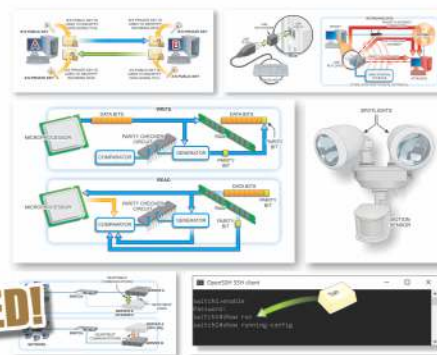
WRITE

DATA BITS

MICROPROCESSOR

PARITY CHECKER CIRCUIT

COMPARATOR

GENERATOR

PARITY BIT

READ

DATA BITS

MICROPROCESSOR

PARITY CHECKER CIRCUIT

COMPARATOR

GENERATOR

PARITY BIT

SPOTLIGHTS

MOTION SENSOR

ED!

OpenSSH SSH client

switch1>enable
Password:
switch1#show run
switch1#show running-config